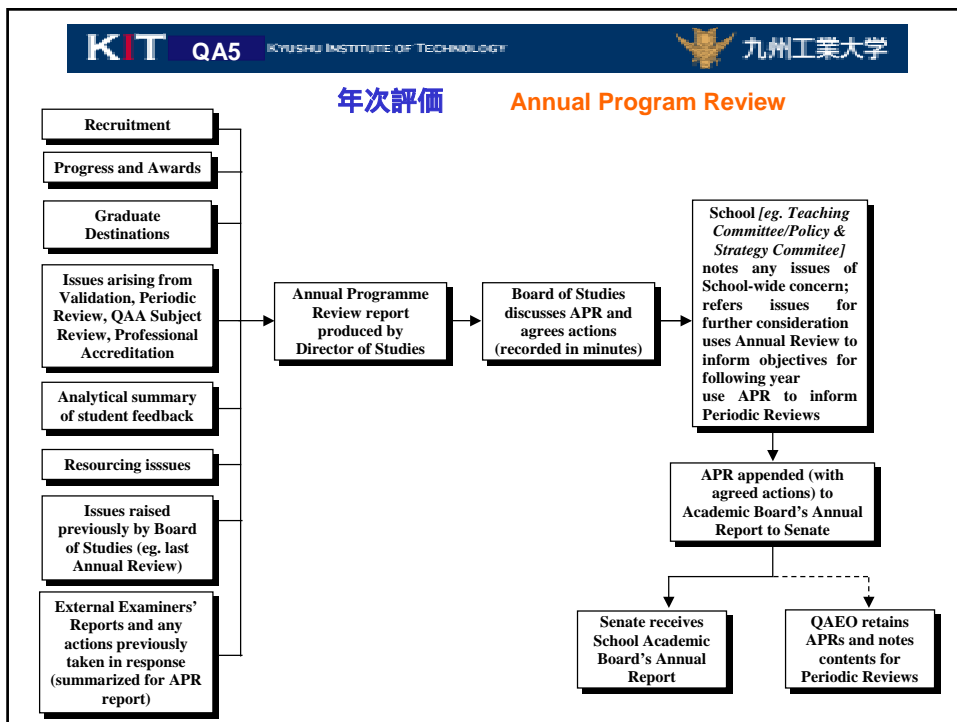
KIT QA5 KYUSHU INSTITUTE OF TECHNOLOGY 九州工業大学

年次評価 Annual Program Review

Recruitment

Progress and Awards

Graduate Destinations

Issues arising from Validation, Periodic Review, QAA Subject Review, Professional Accreditation

Analytical summary of student feedback

Resourcing isssues

Issues raised previously by Board of Studies (eg. last Annual Review)

External Examiners' Reports and any actions previously taken in response (summarized for APR report)

Annual Programme Review report produced by Director of Studies

Board of Studies discusses APR and agrees actions (recorded in minutes)

School *[eg. Teaching Committee/Policy & Strategy Commitee]* notes any issues of School-wide concern; refers issues for further consideration uses Annual Review to inform objectives for following year use APR to inform Periodic Reviews

APR appended (with agreed actions) to Academic Board's Annual Report to Senate

Senate receives School Academic Board's Annual Report

QAEO retains APRs and notes contents for Periodic Reviews